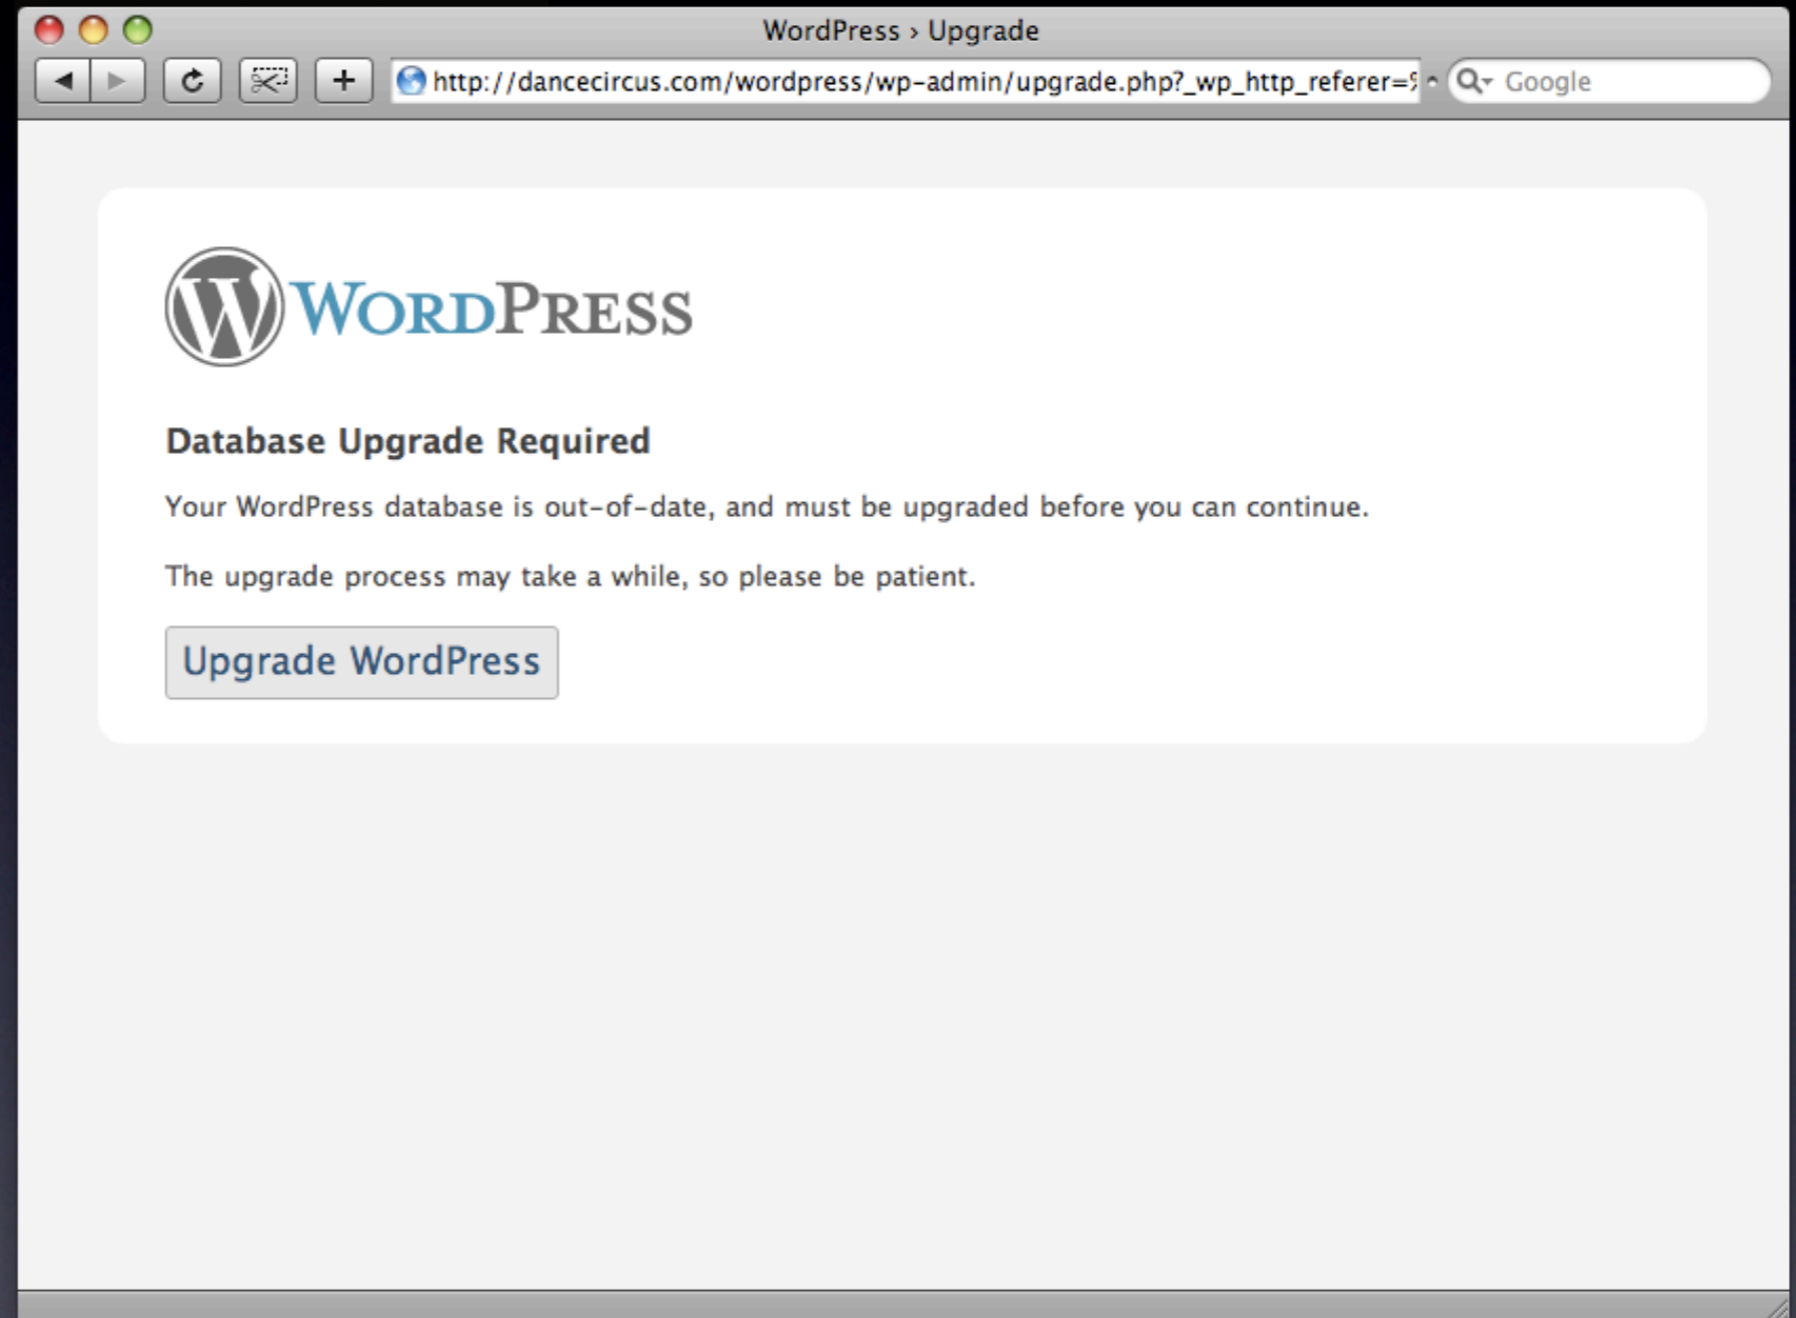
WordPress › Upgrade

http://dancecircus.com/wordpress/wp-admin/upgrade.php?_wp_http_referer=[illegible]

Google

WordPress

Database Upgrade Required

Your WordPress database is out-of-date, and must be upgraded before you can continue.

The upgrade process may take a while, so please be patient.

Upgrade WordPress